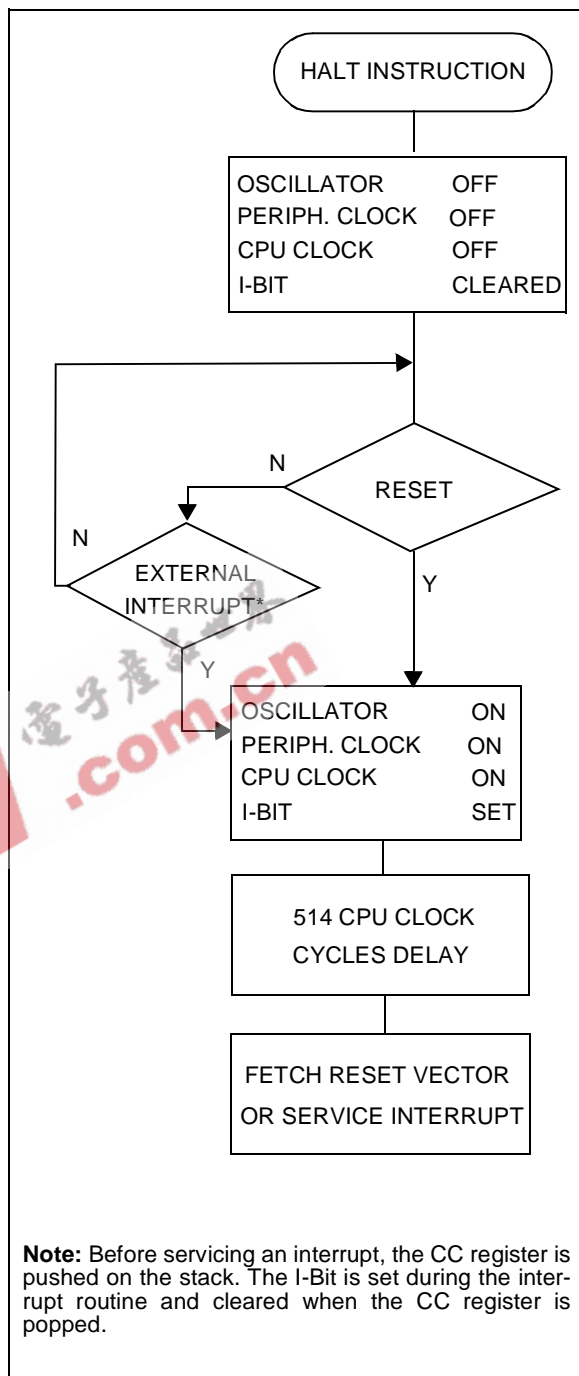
HALT INSTRUCTION

OSCILLATOR OFF
PERIPH. CLOCK OFF
CPU CLOCK OFF
I-BIT CLEARED

N

RESET

N

EXTERNAL INTERRUPT*

Y

Y

OSCILLATOR ON
PERIPH. CLOCK ON
CPU CLOCK ON
I-BIT SET

514 CPU CLOCK CYCLES DELAY

FETCH RESET VECTOR OR SERVICE INTERRUPT

电子产品世界
.com.cn

**Note:** Before servicing an interrupt, the CC register is pushed on the stack. The I-Bit is set during the interrupt routine and cleared when the CC register is popped.